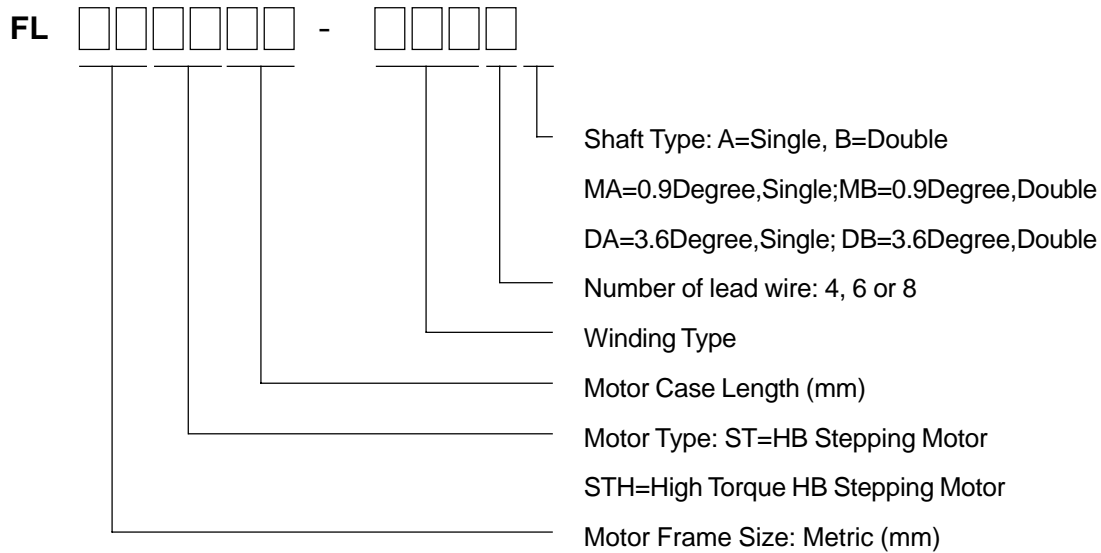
FL -

Shaft Type: A=Single, B=Double

MA=0.9Degree,Single;MB=0.9Degree,Double

DA=3.6Degree,Single; DB=3.6Degree,Double

Number of lead wire: 4, 6 or 8

Winding Type

Motor Case Length (mm)

Motor Type: ST=HB Stepping Motor

STH=High Torque HB Stepping Motor

Motor Frame Size: Metric (mm)